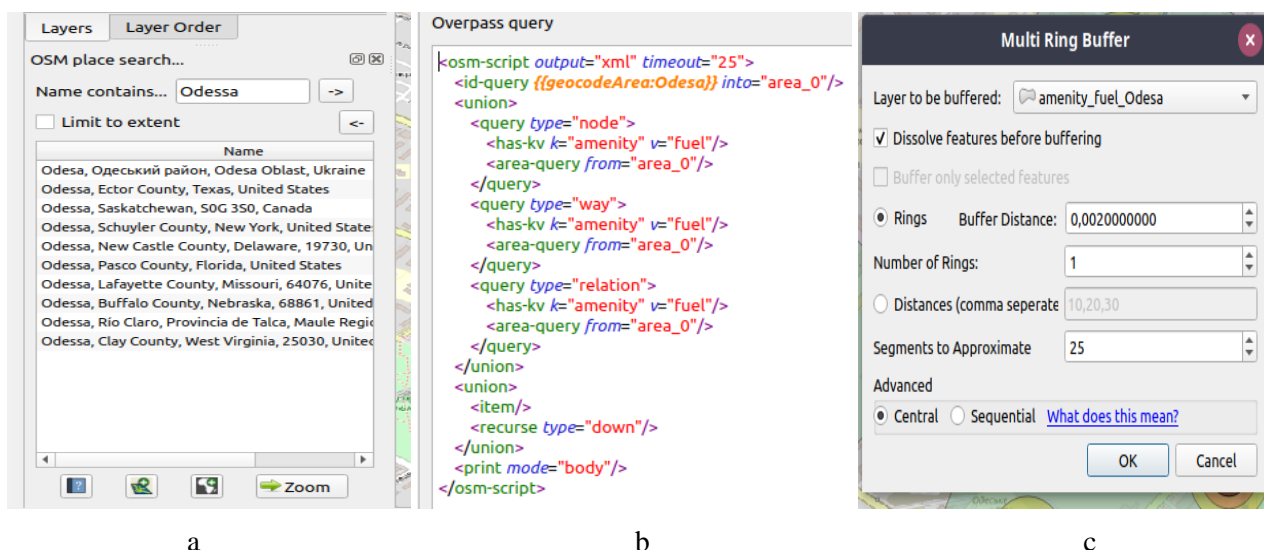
Layers | Layer Order

OSM place search...

Name contains... Odessa ->

Limit to extent <-

| Name |
|---|
| Odesa, Одеський район, Odesa Oblast, Ukraine |
| Odessa, Ector County, Texas, United States |
| Odessa, Saskatchewan, S0G 3S0, Canada |
| Odessa, Schuyler County, New York, United State |
| Odessa, New Castle County, Delaware, 19730, Un |
| Odessa, Pasco County, Florida, United States |
| Odessa, Lafayette County, Missouri, 64076, Unite |
| Odessa, Buffalo County, Nebraska, 68861, United |
| Odessa, Río Claro, Provincia de Talca, Maule Regi |
| Odessa, Clay County, West Virginia, 25030, Unitec |

Zoom

a

Overpass query

<osm-script output="xml" timeout="25">
<id-query {{geocodeArea:Odesa}} into="area_0"/>
<union>
<query type="node">
<has-kv k="amenity" v="fuel"/>
<area-query from="area_0"/>
</query>
<query type="way">
<has-kv k="amenity" v="fuel"/>
<area-query from="area_0"/>
</query>
<query type="relation">
<has-kv k="amenity" v="fuel"/>
<area-query from="area_0"/>
</query>
</union>
<union>
<item/>
<recurse type="down"/>
</union>
<print mode="body"/>
</osm-script>

b

Multi Ring Buffer

Layer to be buffered: amenity_fuel_Odesa

Dissolve features before buffering

Buffer only selected features

Rings Buffer Distance: 0,0020000000

Number of Rings: 1

Distances (comma seperate 10,20,30

Segments to Approximate 25

Advanced

Central Sequential What does this mean?

OK Cancel

c